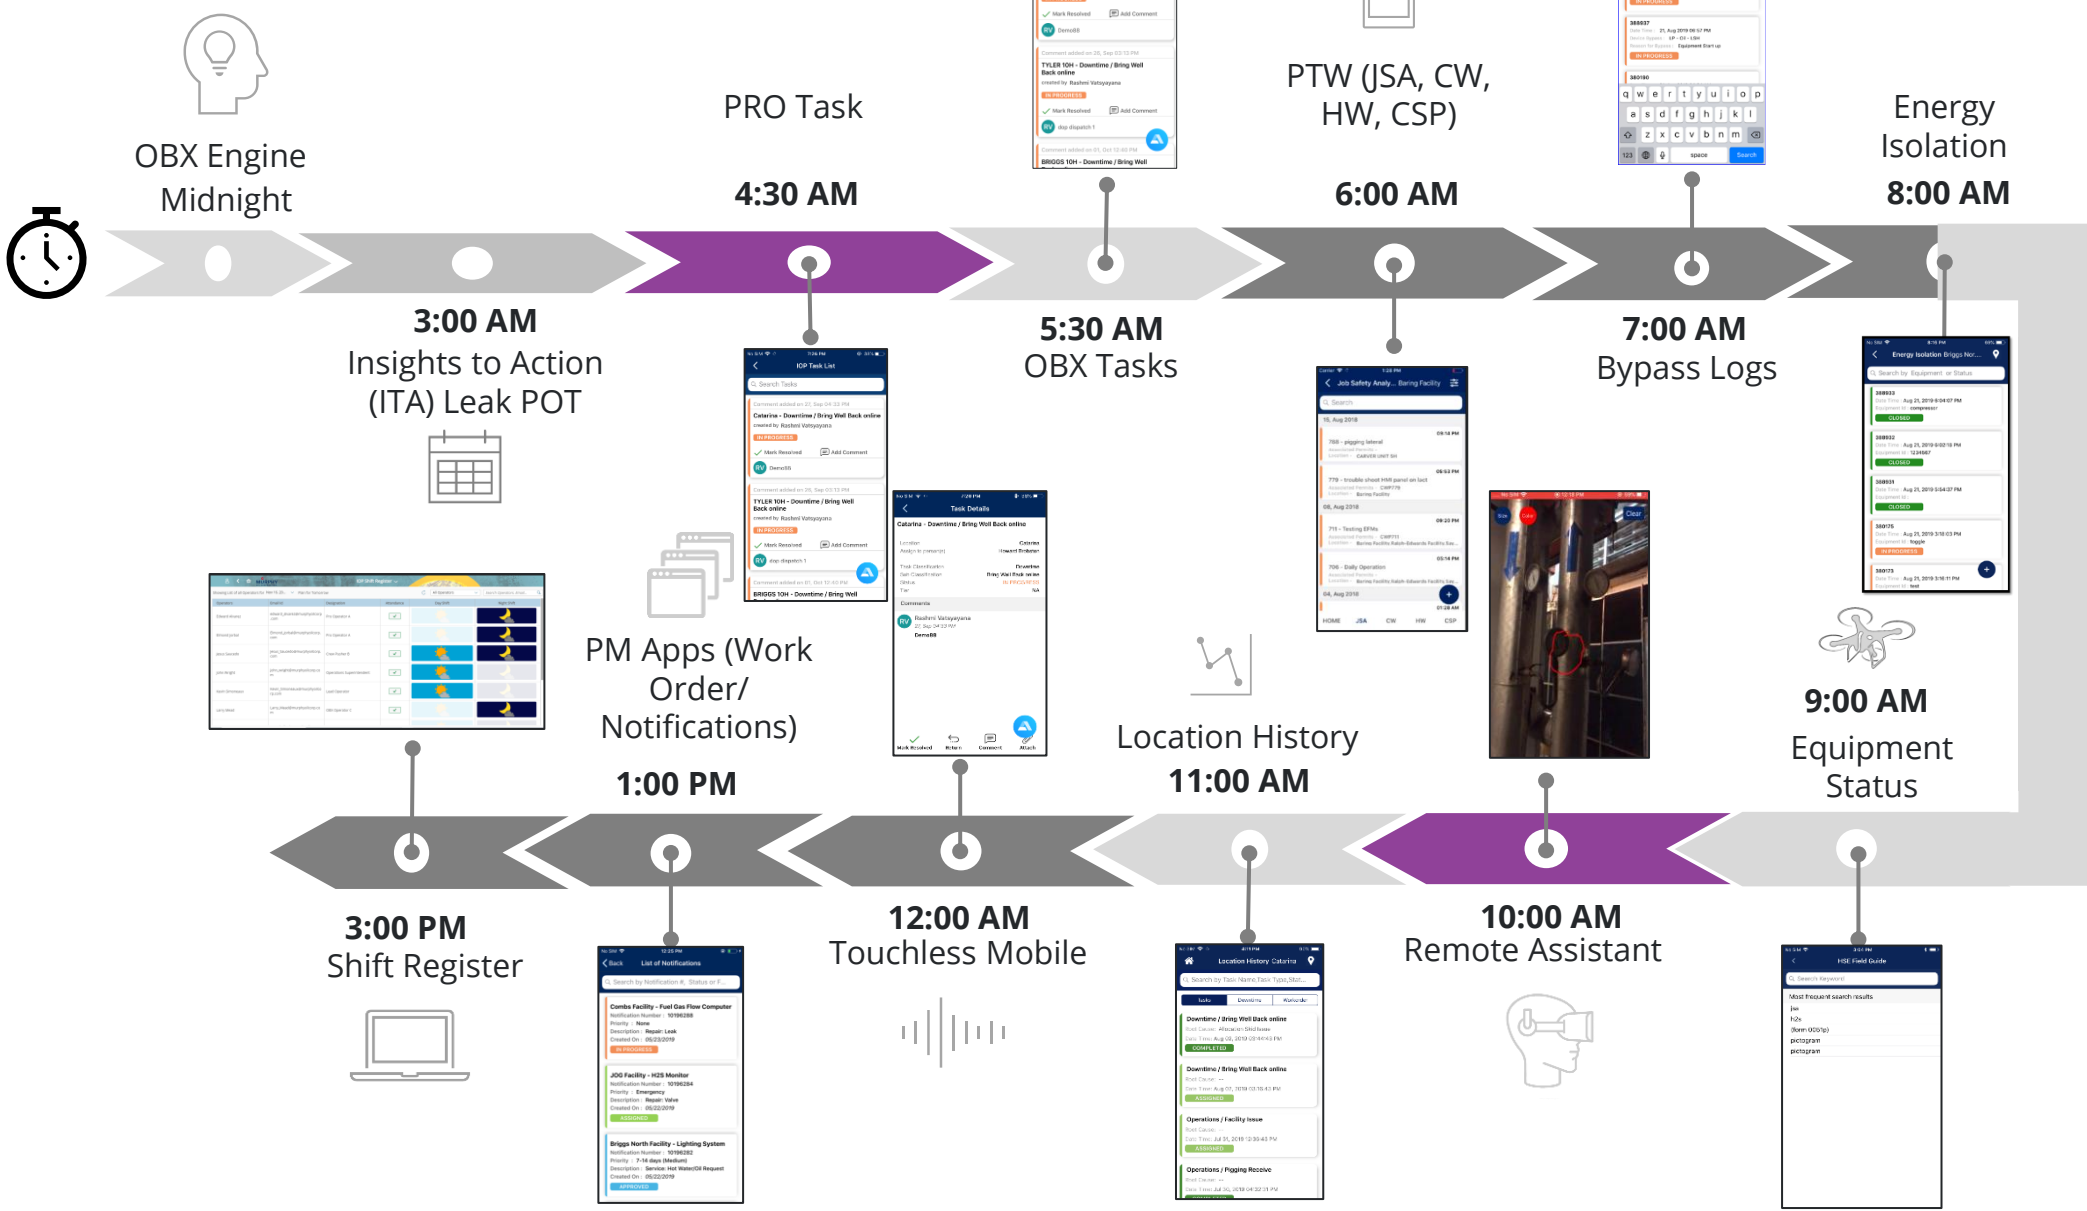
OBX Engine Midnight

PRO Task
4:30 AM

PTW (JSA, CW, HW, CSP)
6:00 AM

Energy Isolation
8:00 AM

3:00 AM
Insights to Action (ITA) Leak POT

5:30 AM
OBX Tasks

7:00 AM
Bypass Logs

IOP Task List

Task Details

Job Safety Analy... Baring Facility

Energy Isolation Briggs Nor...

PM Apps (Work Order/ Notifications)
1:00 PM

Location History
11:00 AM

9:00 AM
Equipment Status

3:00 PM
Shift Register

12:00 AM
Touchless Mobile

10:00 AM
Remote Assistant

List of Notifications

Location History Catarina

HSE Field Guide